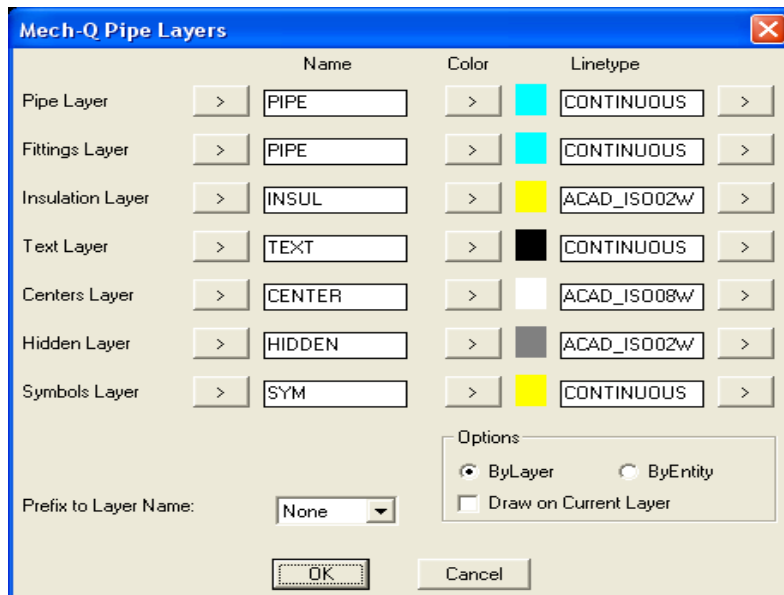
Mech-Q Pipe Layers

|  |  | Name | Color |  | Linetype |  |
|---|---|---|---|---|---|---|
| Pipe Layer | > | PIPE | > |  | CONTINUOUS | > |
| Fittings Layer | > | PIPE | > |  | CONTINUOUS | > |
| Insulation Layer | > | INSUL | > |  | ACAD_ISO02W | > |
| Text Layer | > | TEXT | > |  | CONTINUOUS | > |
| Centers Layer | > | CENTER | > |  | ACAD_ISO08W | > |
| Hidden Layer | > | HIDDEN | > |  | ACAD_ISO02W | > |
| Symbols Layer | > | SYM | > |  | CONTINUOUS | > |

Options
ByLayer
ByEntity
Draw on Current Layer

Prefix to Layer Name: None

OK
Cancel